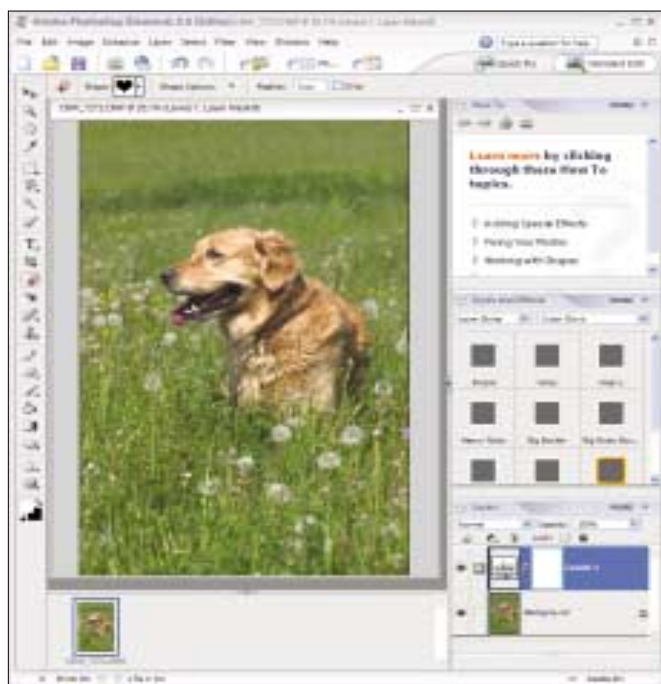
Adobe Photoshop Elements 3.0 (Editor) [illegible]

File Edit Image Enhance Layer Select Filter View Window Help

Type a question for help

Quick Fix

Standard Edit

Shape: Shape Options Feather: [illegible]

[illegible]

How To

Learn more by clicking through these How To topics.

Adding Special Effects

Fixing Your Photos

Working with Shapes

Styles and Effects

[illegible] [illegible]

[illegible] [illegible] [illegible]

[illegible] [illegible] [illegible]

Layers

Normal Opacity: 100%

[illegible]

Background

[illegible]

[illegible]